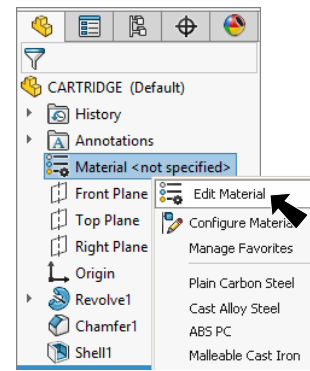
CARTRIDGE (Default)
History
Annotations
Material <not specified>
Front Plane
Top Plane
Right Plane
Origin
Revolve1
Chamfer1
Shell1

Edit Material
Configure Materia
Manage Favorites
Plain Carbon Steel
Cast Alloy Steel
ABS PC
Malleable Cast Iron